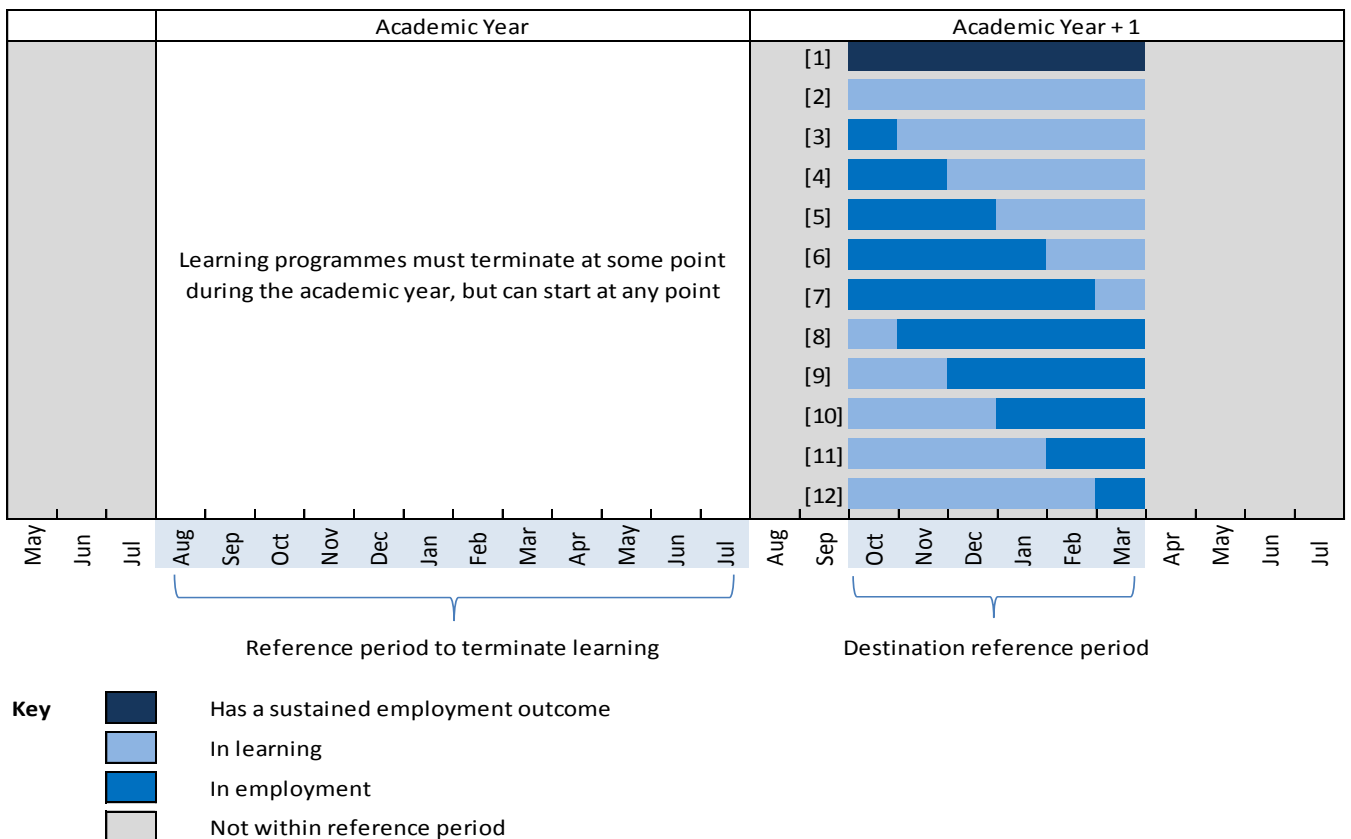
Academic Year

Academic Year + 1

Learning programmes must terminate at some point during the academic year, but can start at any point

[1]
[2]
[3]
[4]
[5]
[6]
[7]
[8]
[9]
[10]
[11]
[12]

May Jun Jul Aug Sep Oct Nov Dec Jan Feb Mar Apr May Jun Jul Aug Sep Oct Nov Dec Jan Feb Mar Apr May Jun Jul

Reference period to terminate learning

Destination reference period

**Key**

Has a sustained employment outcome

In learning

In employment

Not within reference period